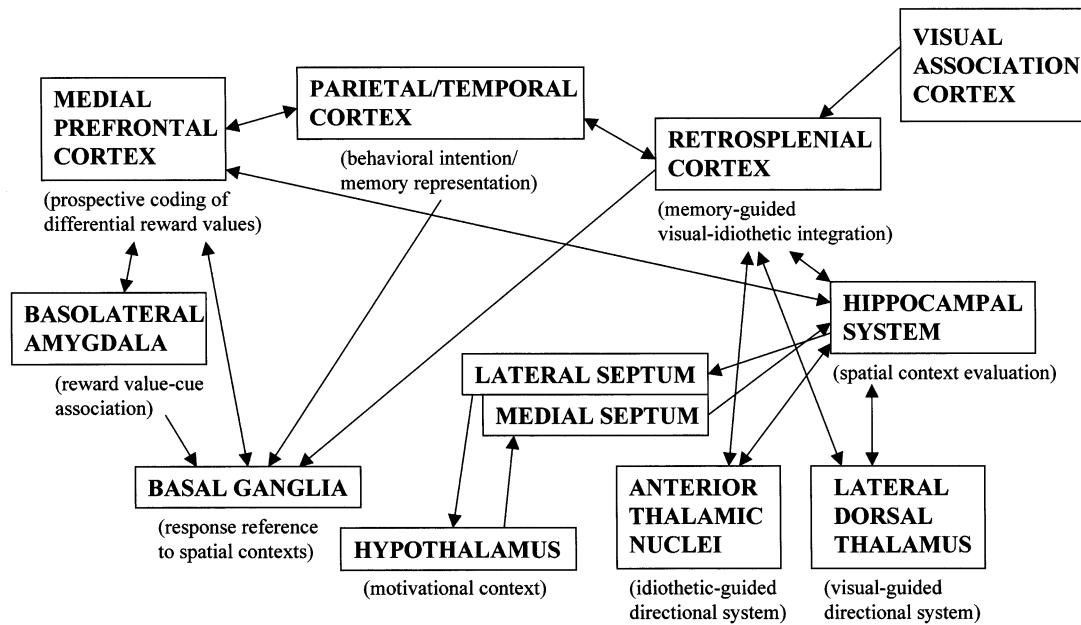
VISUAL ASSOCIATION CORTEX

MEDIAL PREFRONTAL CORTEX

(prospective coding of differential reward values)

PARIETAL/TEMPORAL CORTEX

(behavioral intention/ memory representation)

RETROSPLENIAL CORTEX

(memory-guided visual-idiothetic integration)

BASOLATERAL AMYGDALA

(reward value-cue association)

HIPPOCAMPAL SYSTEM

(spatial context evaluation)

LATERAL SEPTUM

MEDIAL SEPTUM

BASAL GANGLIA

(response reference to spatial contexts)

HYPOTHALAMUS

(motivational context)

ANTERIOR THALAMIC NUCLEI

(idiothetic-guided directional system)

LATERAL DORSAL THALAMUS

(visual-guided directional system)